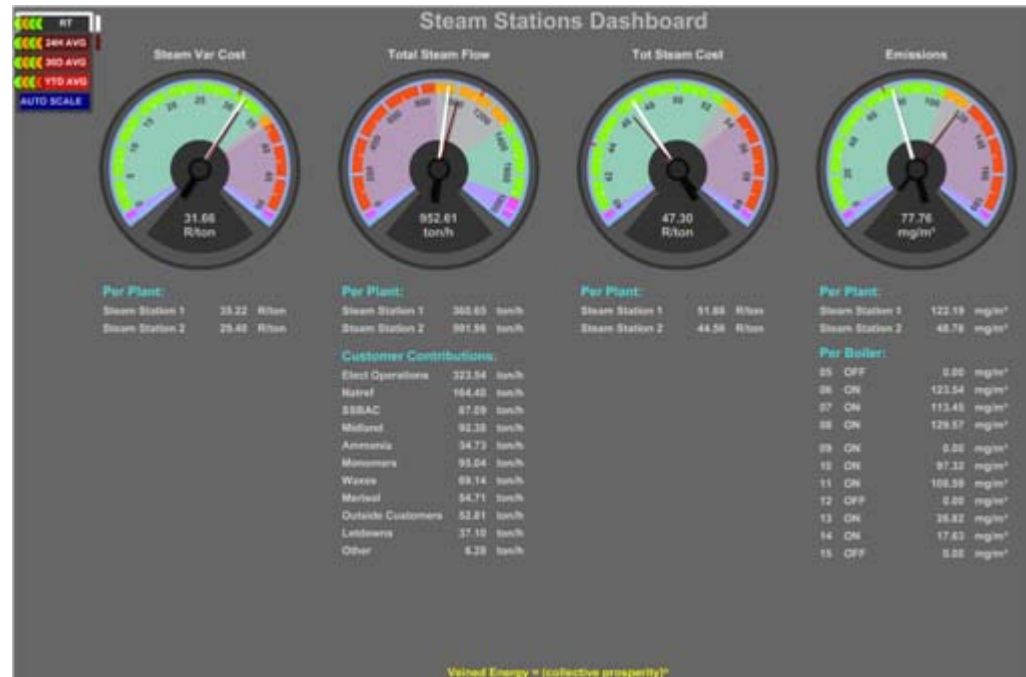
RT
24H AVG
30D AVG
YTD AVG
AUTO SCALE

Steam Stations Dashboard

Steam Var Cost

31.66
R/ton

Total Steam Flow

952.61
ton/h

Tot Steam Cost

47.30
R/ton

Emissions

77.76
mg/m³

Per Plant:
Steam Station 1 35.22 R/ton
Steam Station 2 29.45 R/ton

Per Plant:
Steam Station 1 360.65 ton/h
Steam Station 2 591.96 ton/h

Customer Contributions:
Elect Operations 323.54 ton/h
Natref 164.40 ton/h
SSBAC 87.09 ton/h
Midland 92.38 ton/h
Ammonia 34.73 ton/h
Monomers 95.04 ton/h
Waxes 69.14 ton/h
Merisol 54.71 ton/h
Outside Customers 52.81 ton/h
Letdowns 37.10 ton/h
Other 8.20 ton/h

Per Plant:
Steam Station 1 51.86 R/ton
Steam Station 2 44.56 R/ton

Per Plant:
Steam Station 1 122.19 mg/m³
Steam Station 2 48.76 mg/m³

Per Boiler:
05 OFF 0.00 mg/m³
06 ON 123.54 mg/m³
07 ON 113.45 mg/m³
08 ON 129.57 mg/m³
09 ON 0.00 mg/m³
10 ON 97.32 mg/m³
11 ON 108.59 mg/m³
12 OFF 0.00 mg/m³
13 ON 38.82 mg/m³
14 ON 17.63 mg/m³
15 OFF 0.00 mg/m³

Veined Energy = (collective prosperity)²